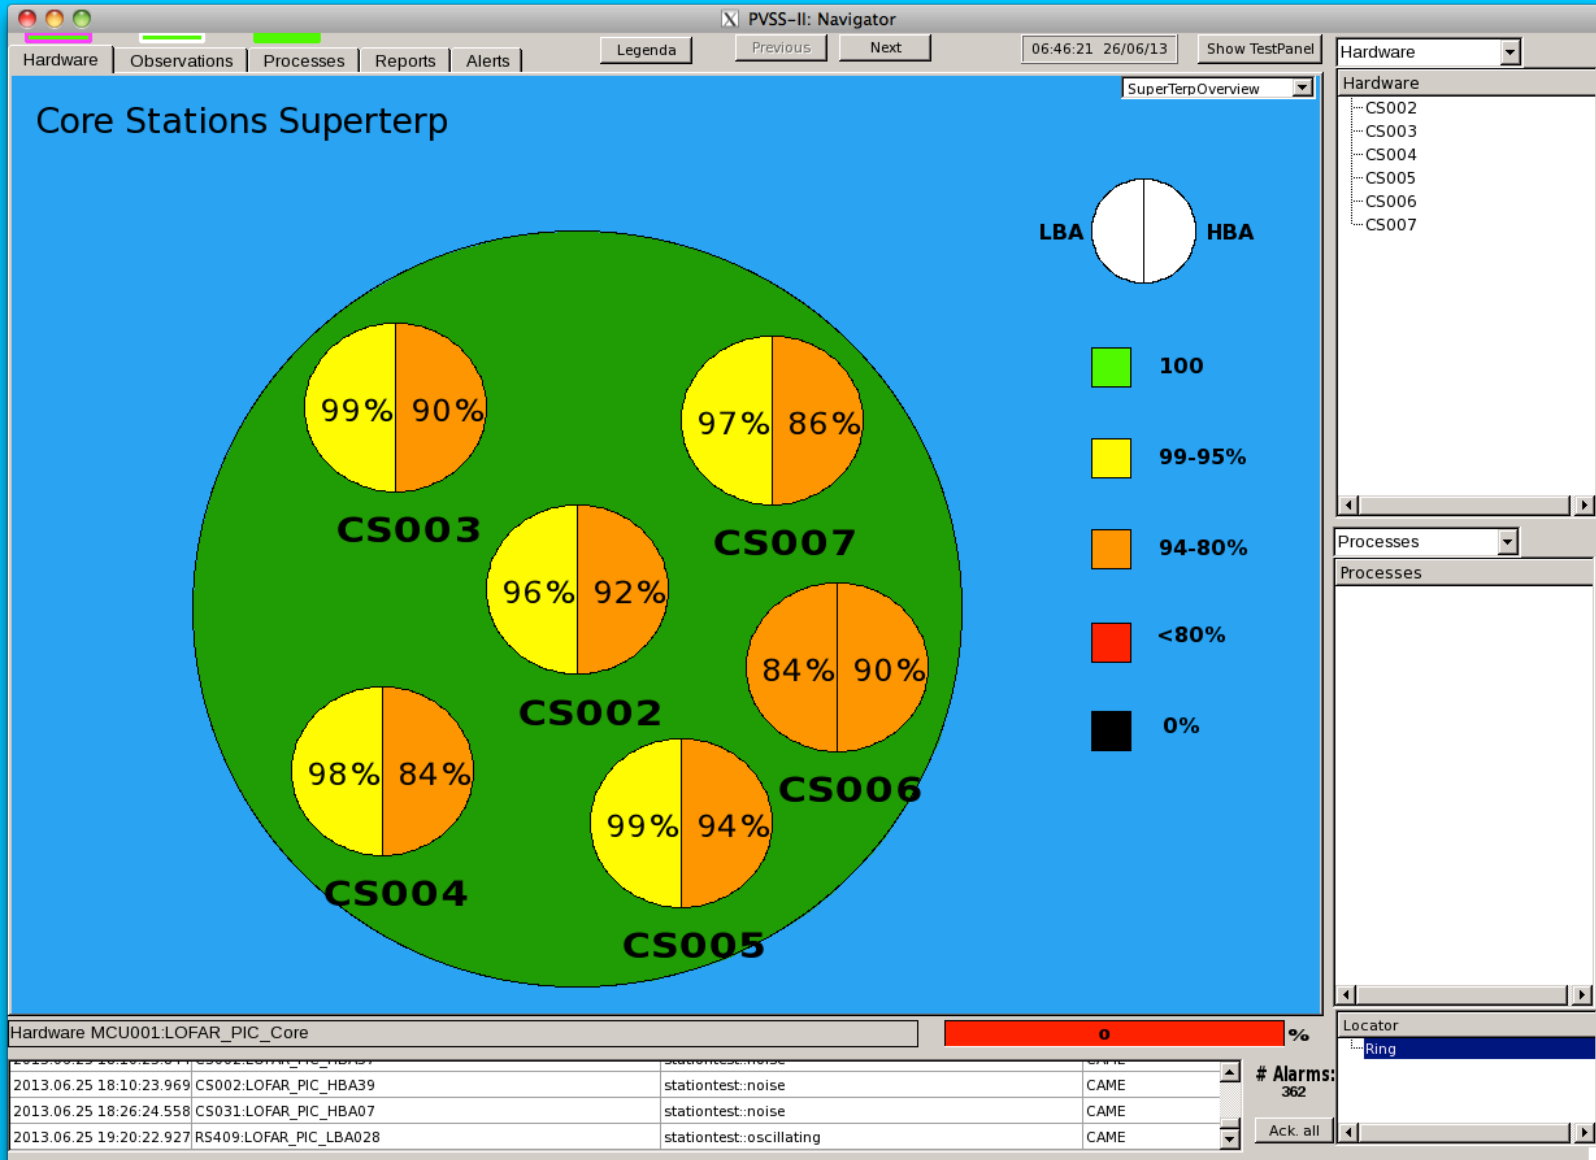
PVSS-II: Navigator

Hardware | Observations | Processes | Reports | Alerts

Legenda | Previous | Next | 06:46:21 26/06/13 | Show TestPanel

Hardware

SuperTerpOverview

Core Stations Superterp

LBA HBA

99% 90%
CS003

97% 86%
CS007

96% 92%
CS002

84% 90%
CS006

98% 84%
CS004

99% 94%
CS005

100

99-95%

94-80%

<80%

0%

Hardware
CS002
CS003
CS004
CS005
CS006
CS007

Processes

Processes

Hardware MCU001:LOFAR_PIC_Core

0 %

| | | | |
|---|---|---|---|
| 2013.06.25 18:10:23.969 | CS002:LOFAR_PIC_HBA39 | stationtest::noise | CAME |
| 2013.06.25 18:26:24.558 | CS031:LOFAR_PIC_HBA07 | stationtest::noise | CAME |
| 2013.06.25 19:20:22.927 | RS409:LOFAR_PIC_LBA028 | stationtest::oscillating | CAME |

# Alarms:
362

Ack. all

Locator
Ring